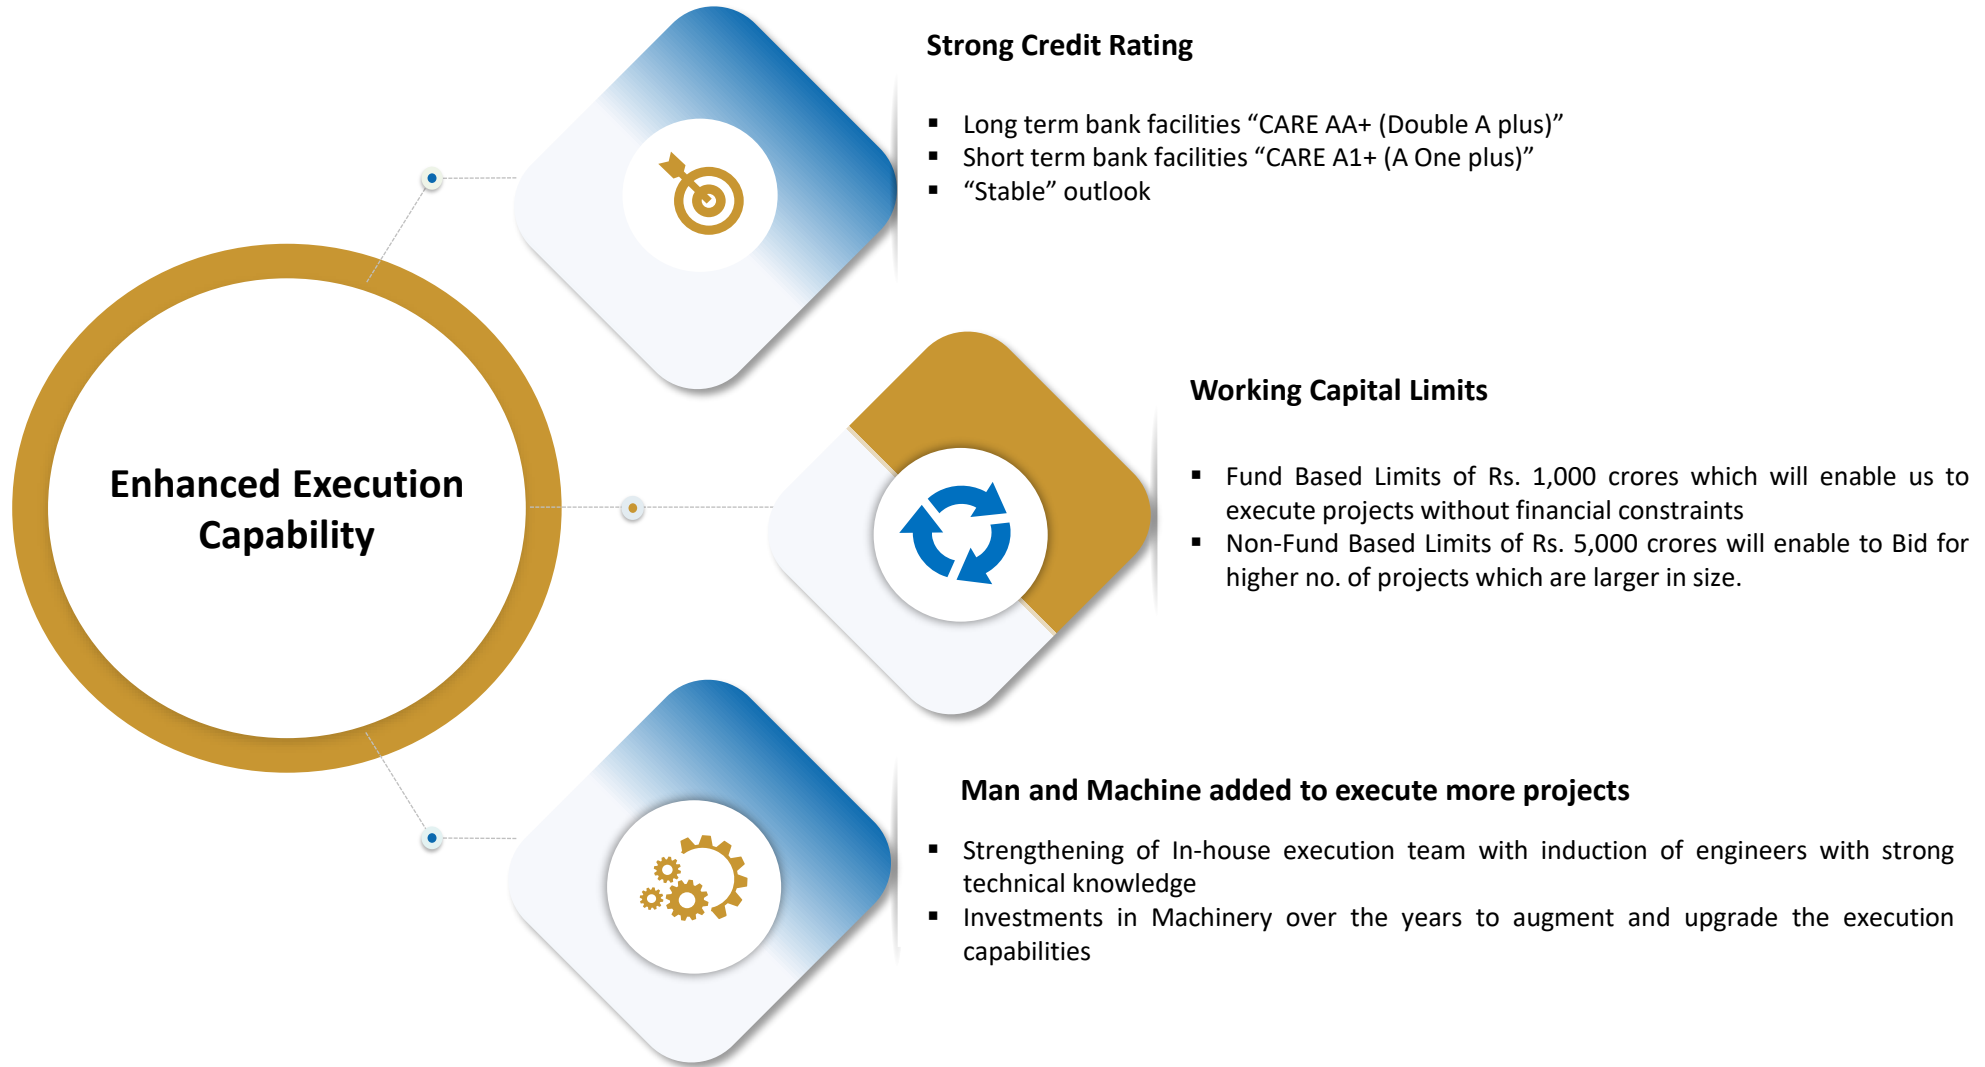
Enhanced Execution Capability

Strong Credit Rating

- Long term bank facilities “CARE AA+ (Double A plus)”
- Short term bank facilities “CARE A1+ (A One plus)”
- “Stable” outlook

Working Capital Limits

- Fund Based Limits of Rs. 1,000 crores which will enable us to execute projects without financial constraints
- Non-Fund Based Limits of Rs. 5,000 crores will enable to Bid for higher no. of projects which are larger in size.

Man and Machine added to execute more projects

- Strengthening of In-house execution team with induction of engineers with strong technical knowledge
- Investments in Machinery over the years to augment and upgrade the execution capabilities